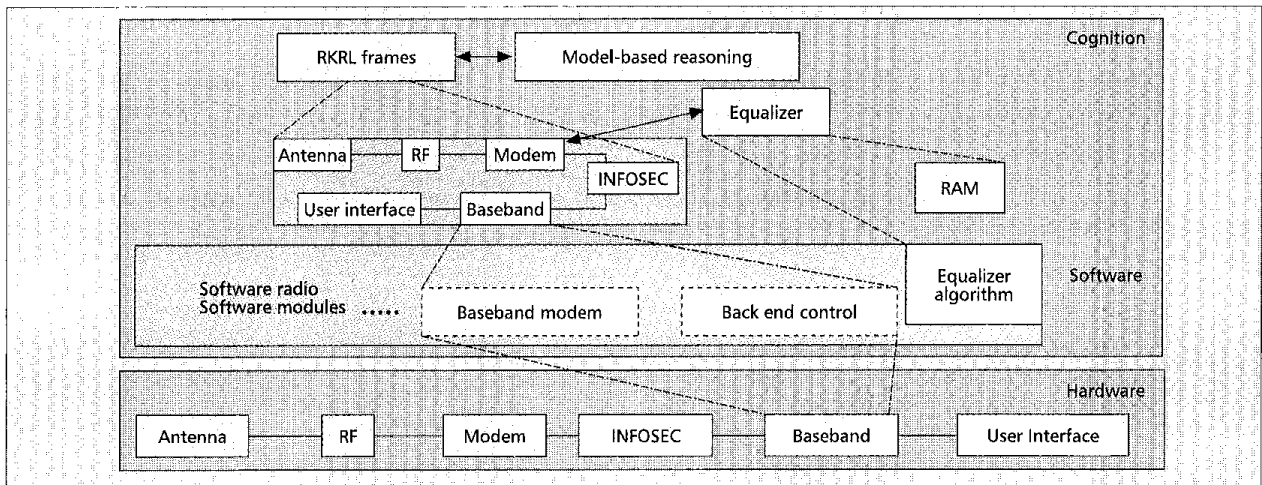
Cognition

RKRL frames

Model-based reasoning

Equalizer

Antenna

RF

Modem

INFOSEC

RAM

User interface

Baseband

Software radio
Software modules .....

Baseband modem

Back end control

Equalizer algorithm

Software

Hardware

Antenna

RF

Modem

INFOSEC

Baseband

User Interface